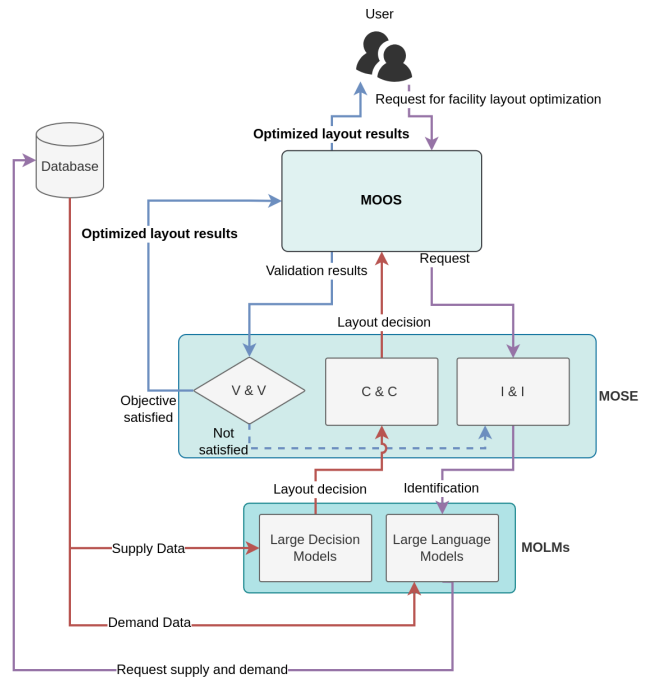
User

Request for facility layout optimization

Optimized layout results

Database

MOOS

Optimized layout results

Validation results

Request

Layout decision

V & V

C & C

I & I

MOSE

Objective satisfied

Not satisfied

Layout decision

Identification

Large Decision Models

Large Language Models

MOLMs

Supply Data

Demand Data

Request supply and demand